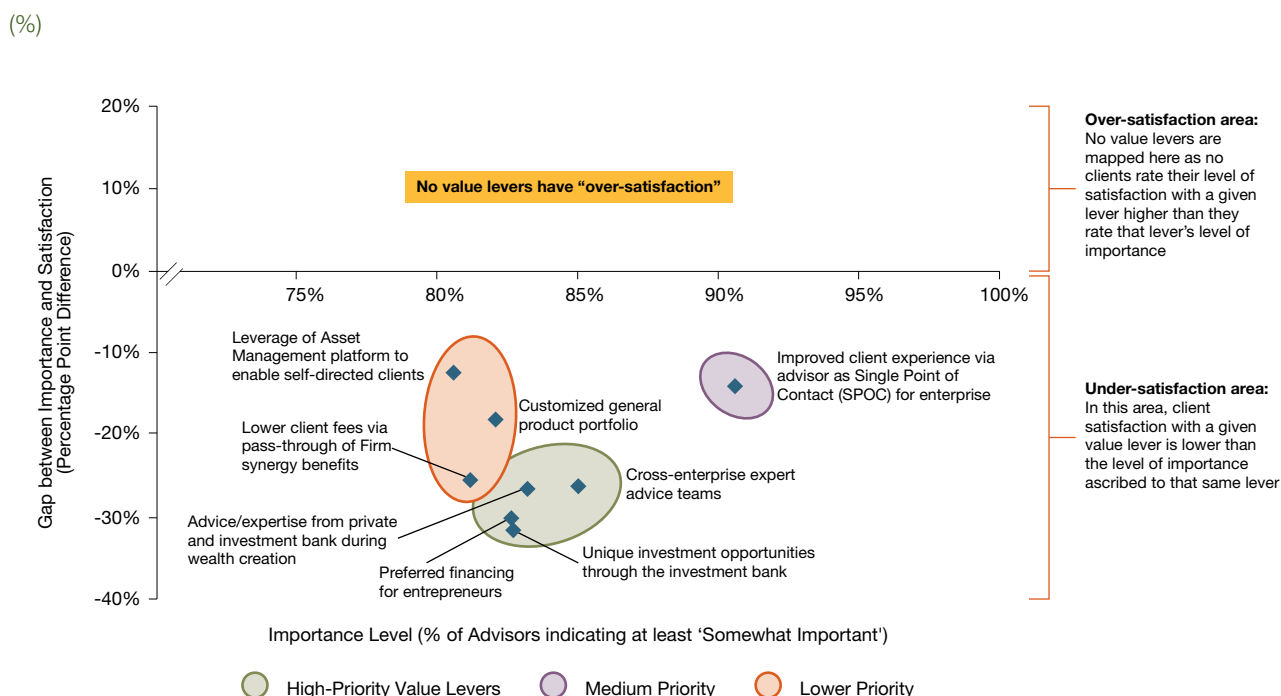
(%)

Gap between Importance and Satisfaction (Percentage Point Difference)

20%
10%
0%
-10%
-20%
-30%
-40%

75%
80%
85%
90%
95%
100%

No value levers have “over-satisfaction”

Leverage of Asset Management platform to enable self-directed clients

Customized general product portfolio

Lower client fees via pass-through of Firm synergy benefits

Cross-enterprise expert advice teams

Advice/expertise from private and investment bank during wealth creation

Preferred financing for entrepreneurs

Unique investment opportunities through the investment bank

Improved client experience via advisor as Single Point of Contact (SPOC) for enterprise

Importance Level (% of Advisors indicating at least ‘Somewhat Important')

**Over-satisfaction area:**
No value levers are mapped here as no clients rate their level of satisfaction with a given lever higher than they rate that lever’s level of importance

**Under-satisfaction area:**
In this area, client satisfaction with a given value lever is lower than the level of importance ascribed to that same lever

High-Priority Value Levers
Medium Priority
Lower Priority